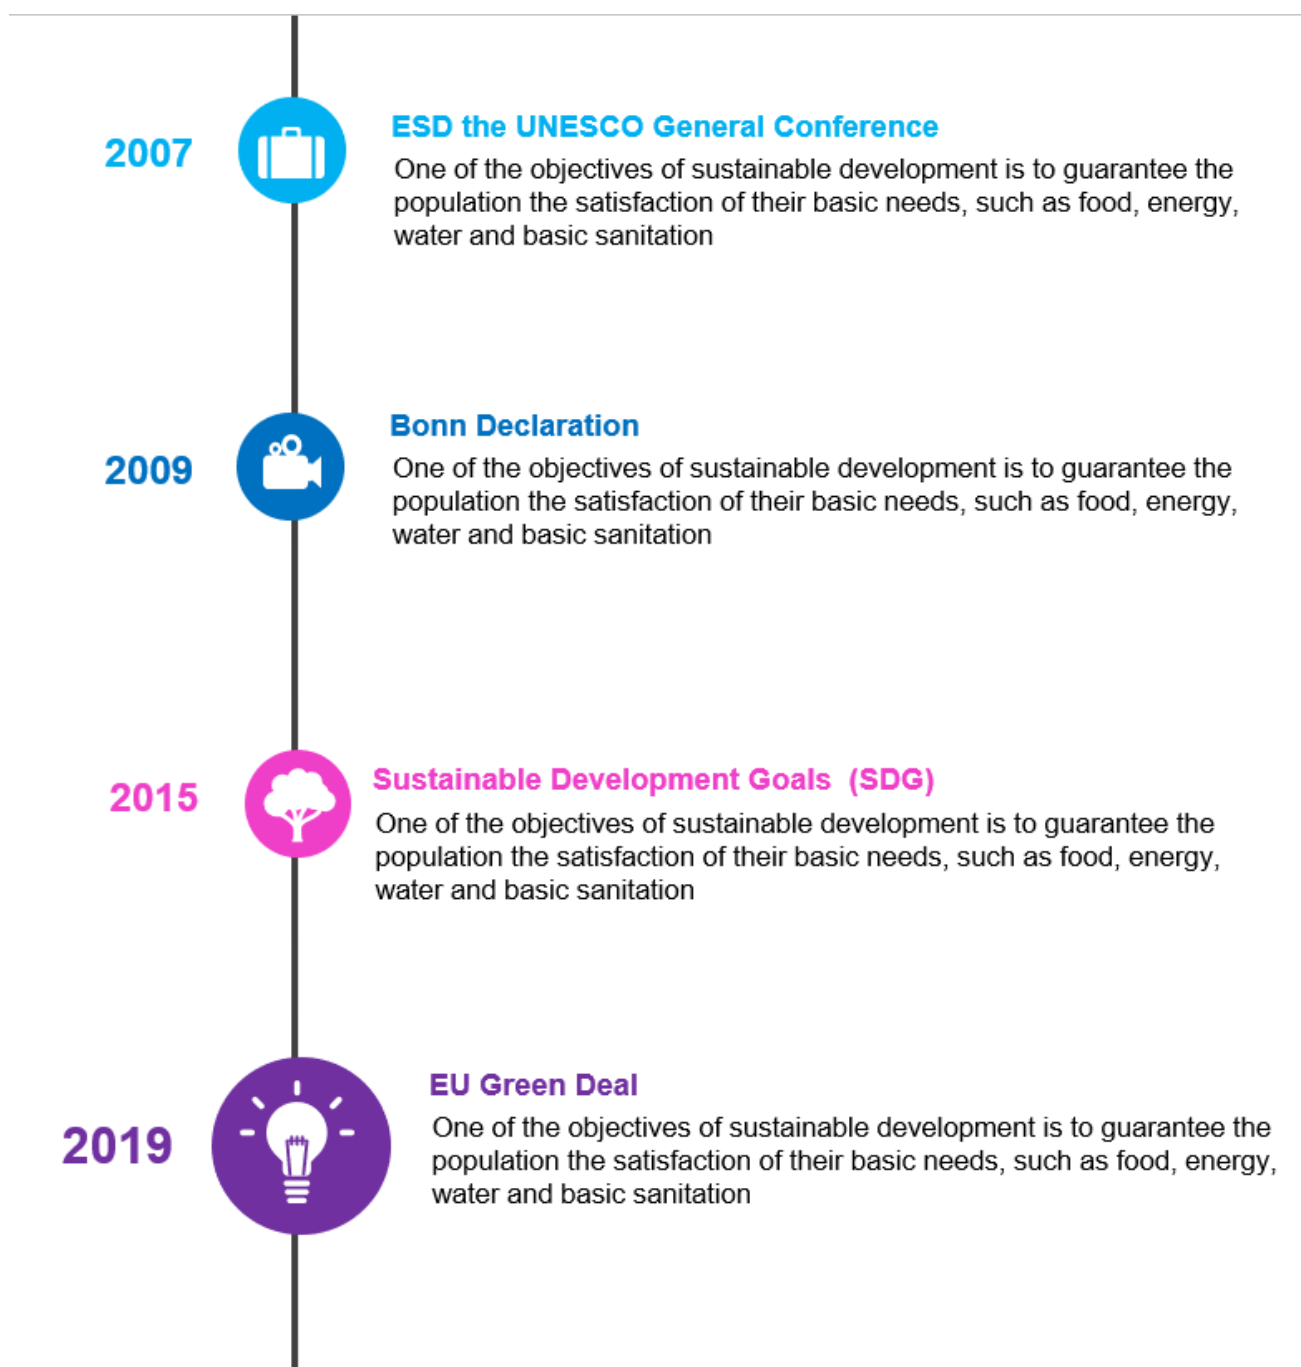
2007

ESD the UNESCO General Conference

One of the objectives of sustainable development is to guarantee the population the satisfaction of their basic needs, such as food, energy, water and basic sanitation

2009

Bonn Declaration

One of the objectives of sustainable development is to guarantee the population the satisfaction of their basic needs, such as food, energy, water and basic sanitation

2015

Sustainable Development Goals (SDG)

One of the objectives of sustainable development is to guarantee the population the satisfaction of their basic needs, such as food, energy, water and basic sanitation

2019

EU Green Deal

One of the objectives of sustainable development is to guarantee the population the satisfaction of their basic needs, such as food, energy, water and basic sanitation